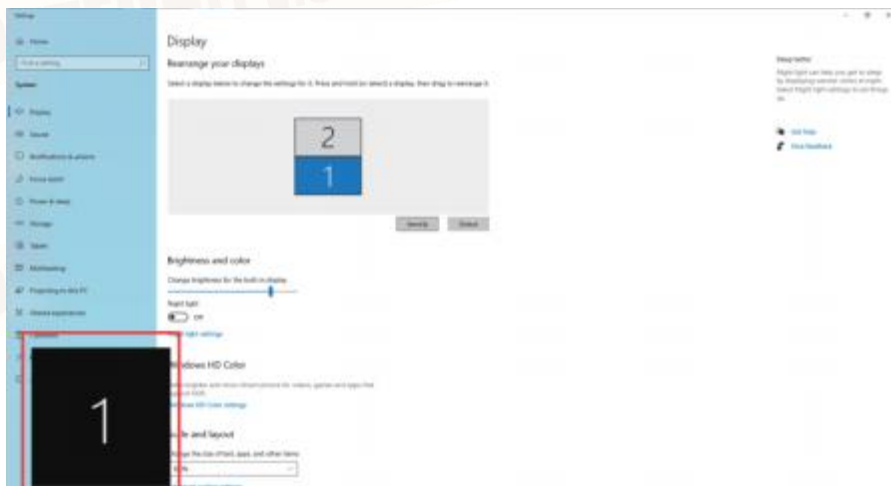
Settings

Home

Find a setting

System

Display

Sound

Notifications & actions

Focus assist

Power & sleep

Storage

Tablet

Multitasking

Projecting to this PC

Shared experiences

Display

Rearrange your displays

Select a display below to change the settings for it. Press and hold (or select) a display, then drag to rearrange it.

2

1

Identify

Detect

Brightness and color

Change brightness for the built-in display

Night light

Off

Night light settings

1

Windows HD Color

Windows HD Color settings

Scale and layout

Change the size of text, apps, and other items

Sleep better

Night light can help you get to sleep by displaying warmer colors at night. Select Night light settings to set things up.

Get help

Give feedback